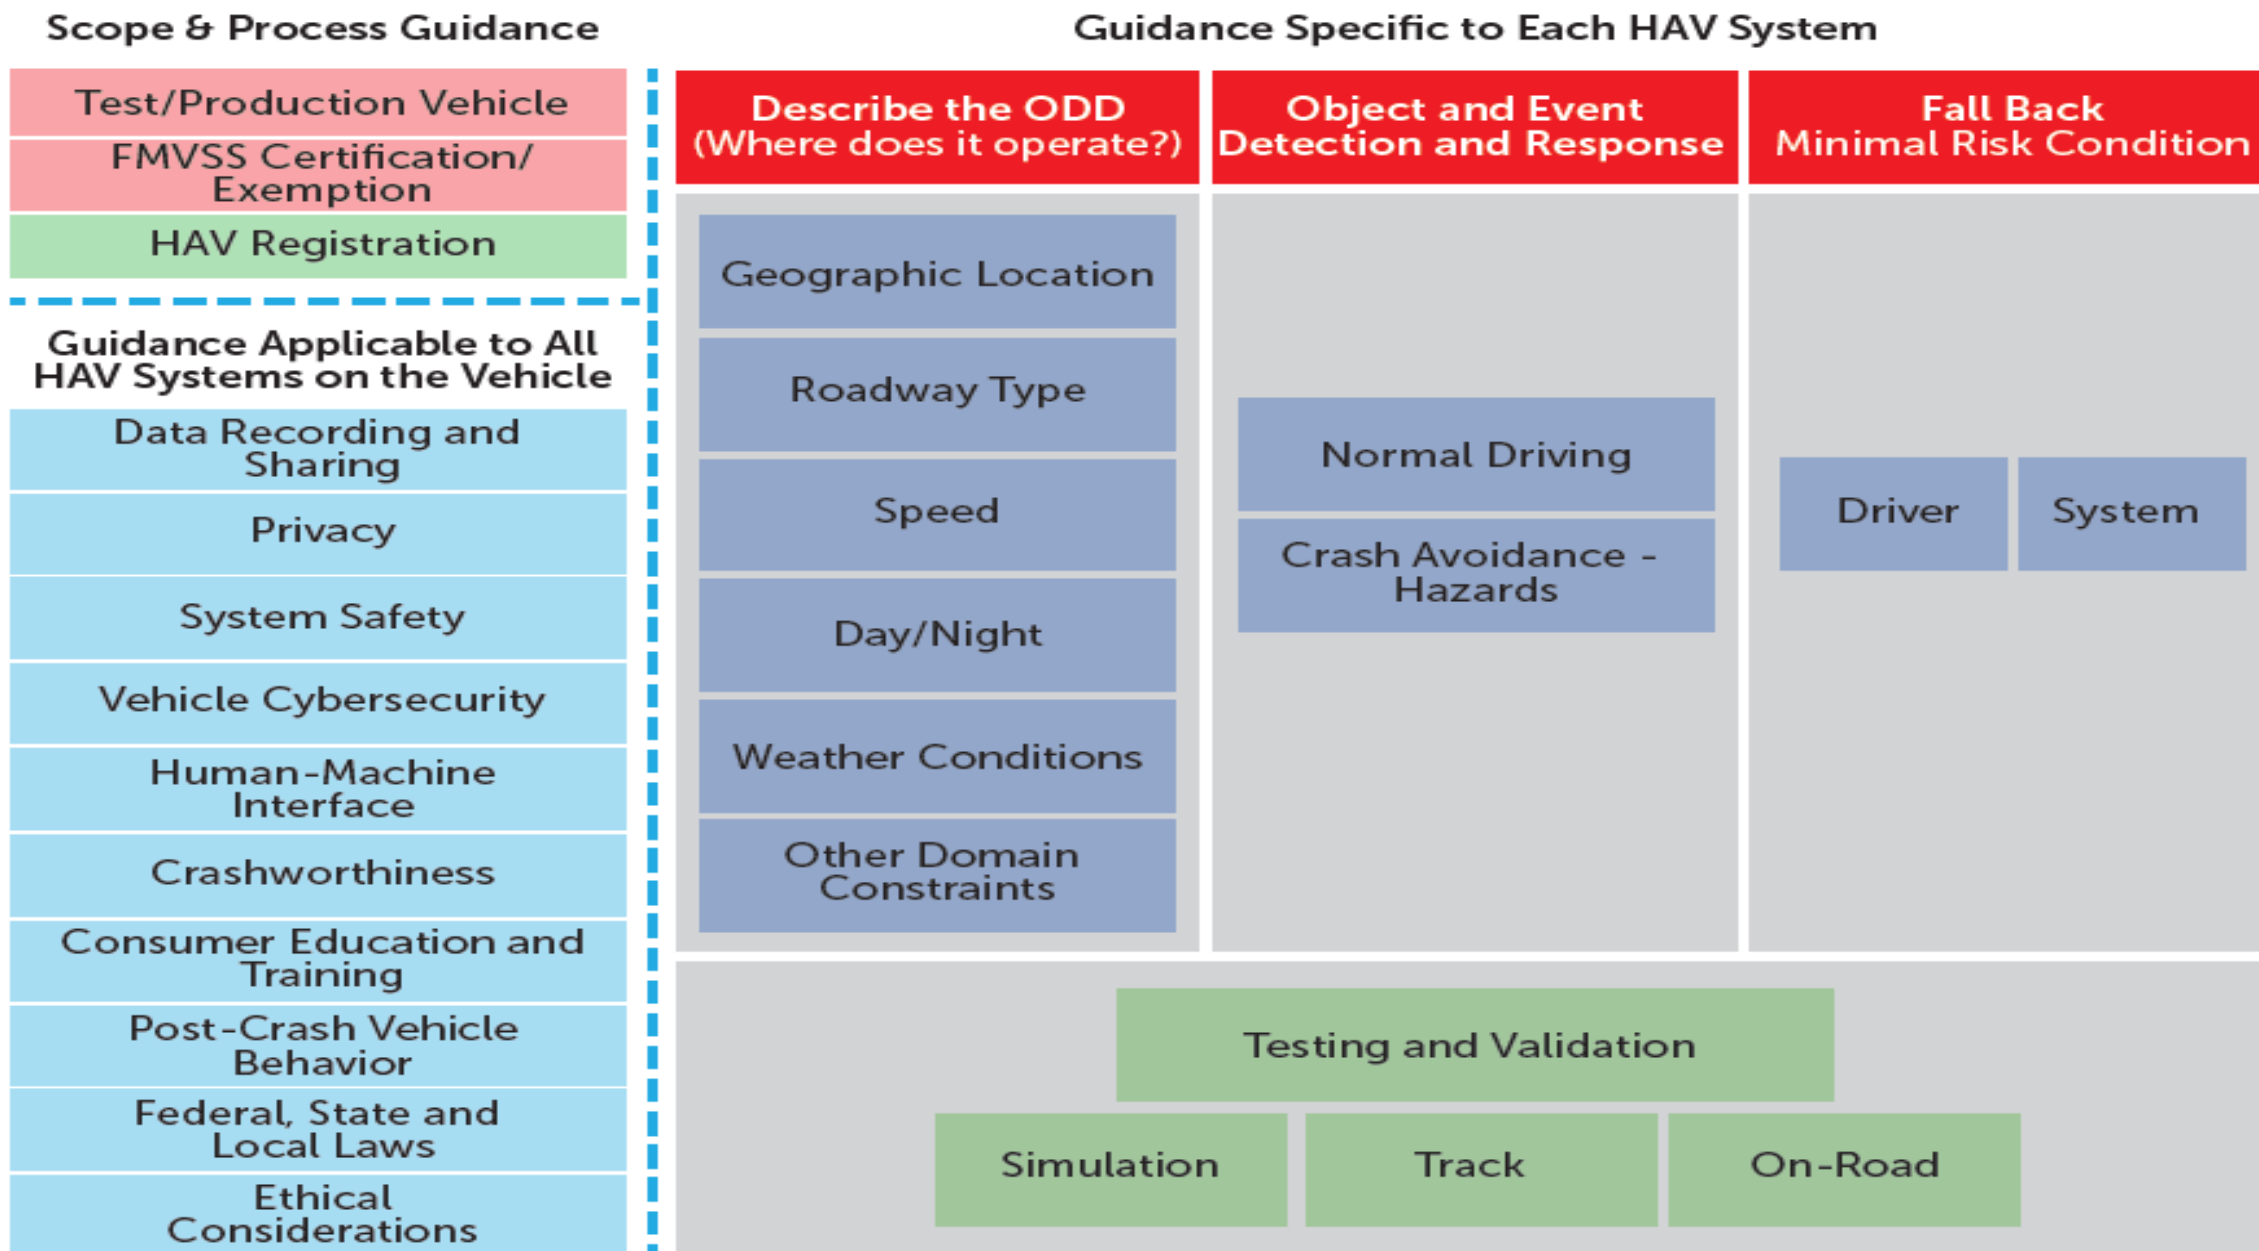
Scope & Process Guidance

Test/Production Vehicle

FMVSS Certification/ Exemption

HAV Registration

Guidance Applicable to All HAV Systems on the Vehicle

Data Recording and Sharing

Privacy

System Safety

Vehicle Cybersecurity

Human-Machine Interface

Crashworthiness

Consumer Education and Training

Post-Crash Vehicle Behavior

Federal, State and Local Laws

Ethical Considerations

Guidance Specific to Each HAV System

Describe the ODD (Where does it operate?)

Geographic Location

Roadway Type

Speed

Day/Night

Weather Conditions

Other Domain Constraints

Object and Event Detection and Response

Normal Driving

Crash Avoidance - Hazards

Fall Back Minimal Risk Condition

Driver

System

Testing and Validation

Simulation

Track

On-Road